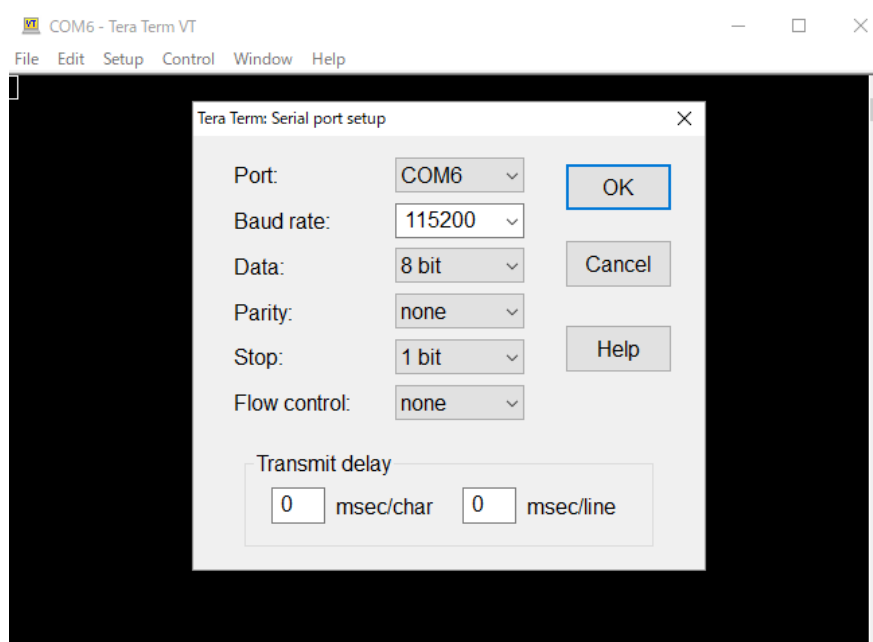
VT COM6 - Tera Term VT

File Edit Setup Control Window Help

Tera Term: Serial port setup

Port: COM6

Baud rate: 115200

Data: 8 bit

Parity: none

Stop: 1 bit

Flow control: none

OK

Cancel

Help

Transmit delay

0 msec/char 0 msec/line